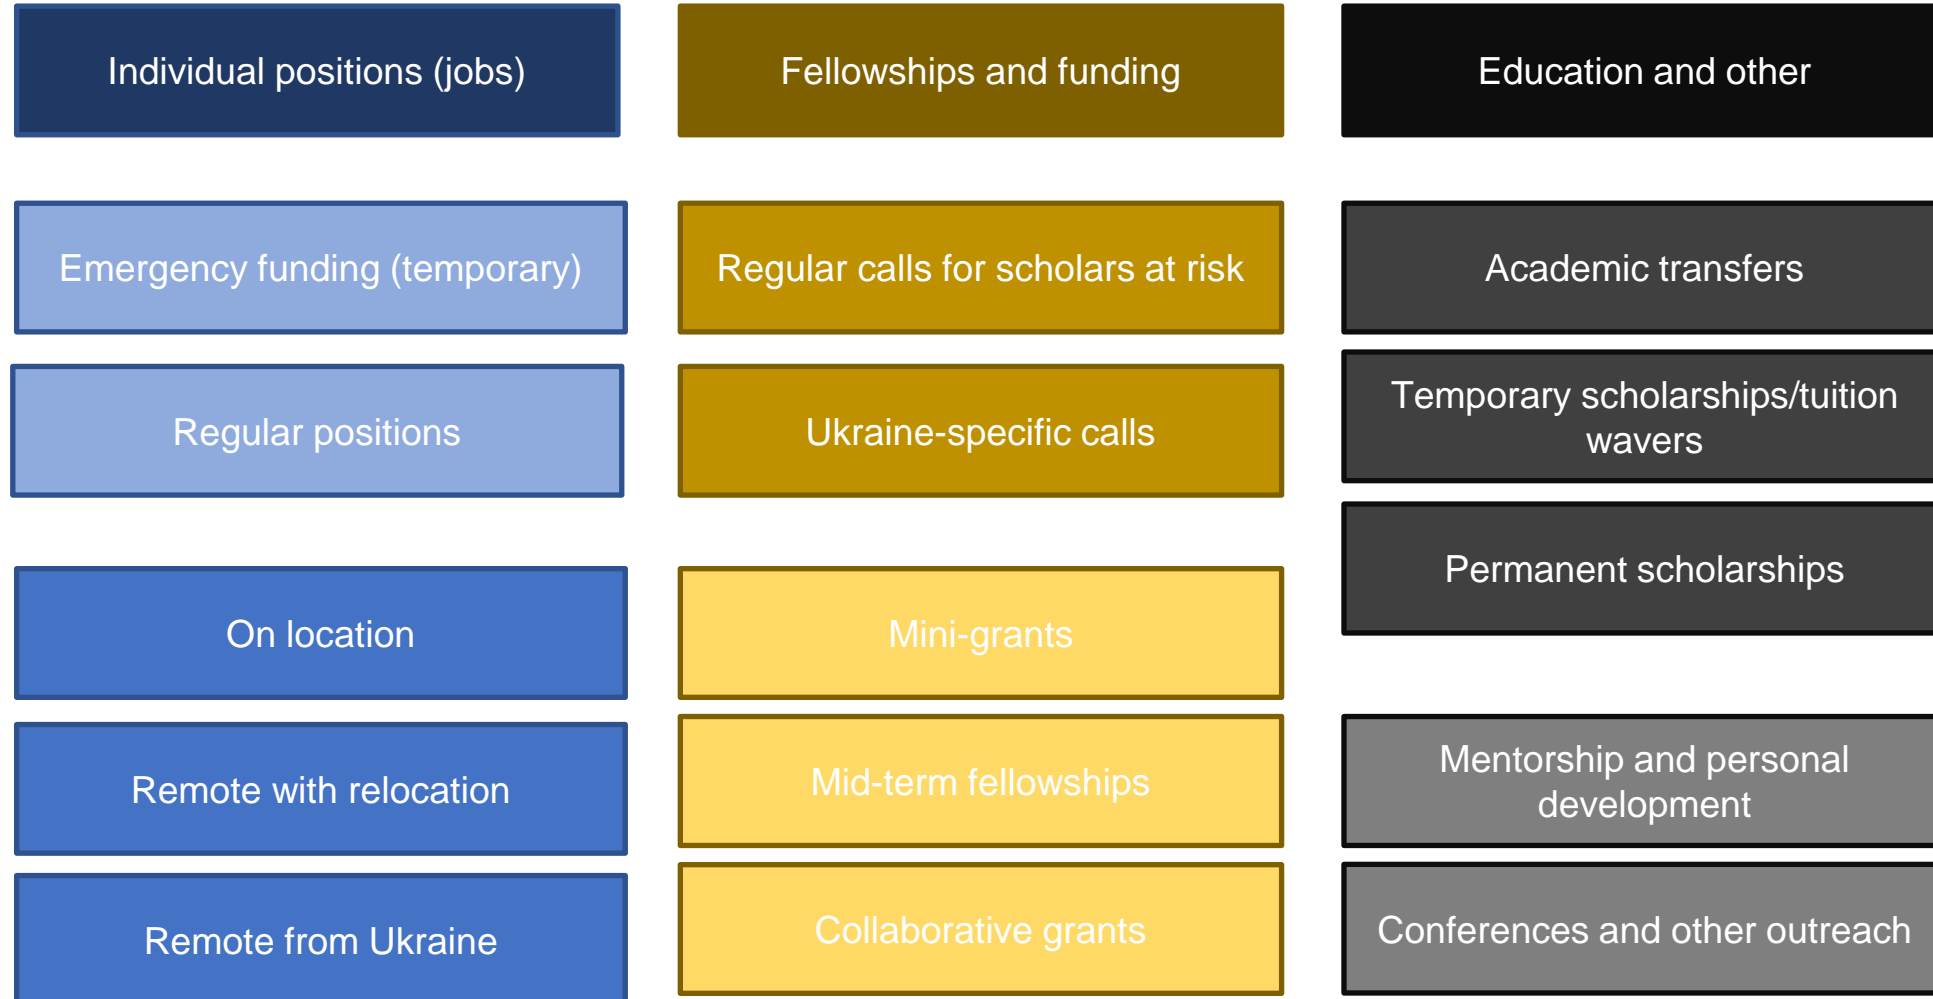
Individual positions (jobs)

Emergency funding (temporary)

Regular positions

On location

Remote with relocation

Remote from Ukraine

Fellowships and funding

Regular calls for scholars at risk

Ukraine-specific calls

Mini-grants

Mid-term fellowships

Collaborative grants

Education and other

Academic transfers

Temporary scholarships/tuition wavers

Permanent scholarships

Mentorship and personal development

Conferences and other outreach